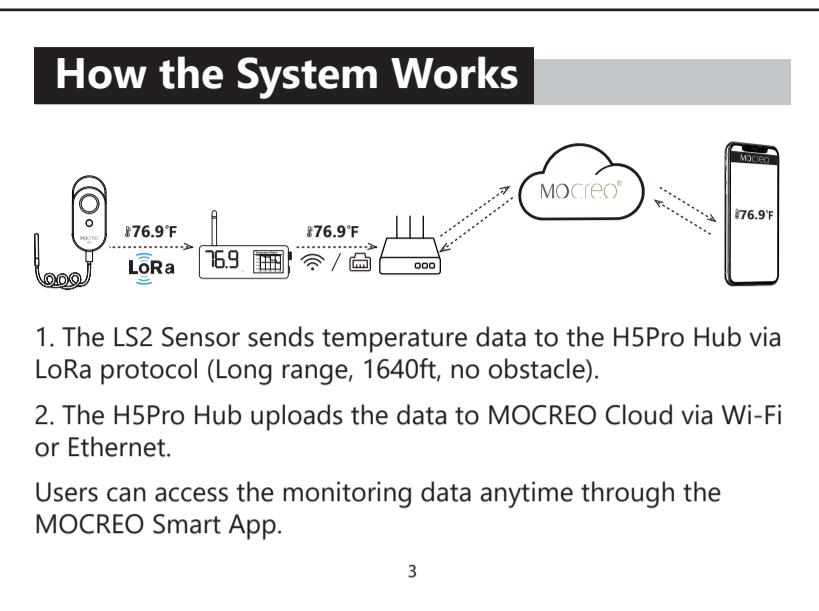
How the System Works

MOCREO

MOCREO

76.9°F

LoRa

76.9

76.9°F

MOCREO

76.9°F

1. The LS2 Sensor sends temperature data to the H5Pro Hub via LoRa protocol (Long range, 1640ft, no obstacle).

2. The H5Pro Hub uploads the data to MOCREO Cloud via Wi-Fi or Ethernet.

Users can access the monitoring data anytime through the MOCREO Smart App.

3